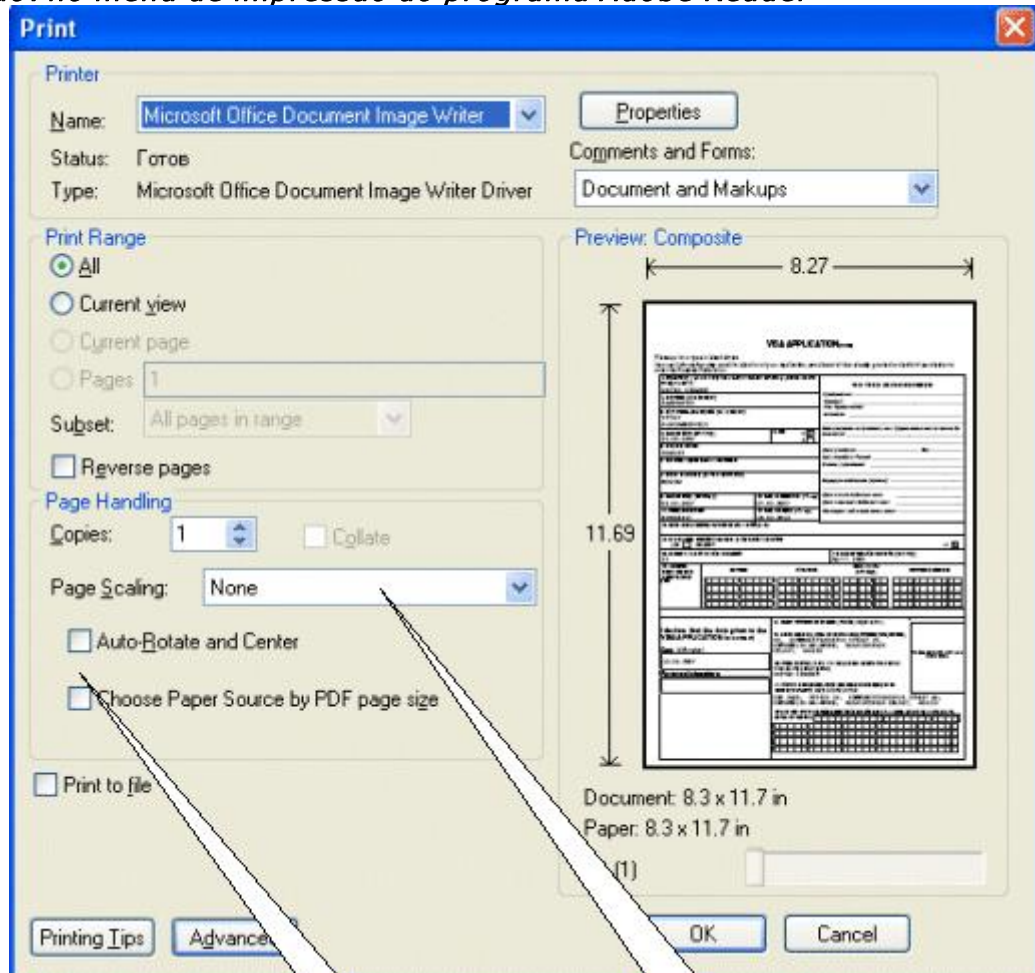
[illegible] no menu de impressão do programa Adobe Reader

Print

Printer

Name: Microsoft Office Document Image Writer

Properties

Status: Готов

Comments and Forms:

Type: Microsoft Office Document Image Writer Driver

Document and Markups

Print Range

All

Current view

Current page

Pages 1

Subset: All pages in range

Reverse pages

Preview: Composite

8.27

11.69

VISA APPLICATION

Page Handling

Copies: 1

Collate

Page Scaling: None

Auto-Rotate and Center

Choose Paper Source by PDF page size

Print to file

Document: 8.3 x 11.7 in

Paper: 8.3 x 11.7 in

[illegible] (1)

Printing Tips

Advance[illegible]

OK

Cancel